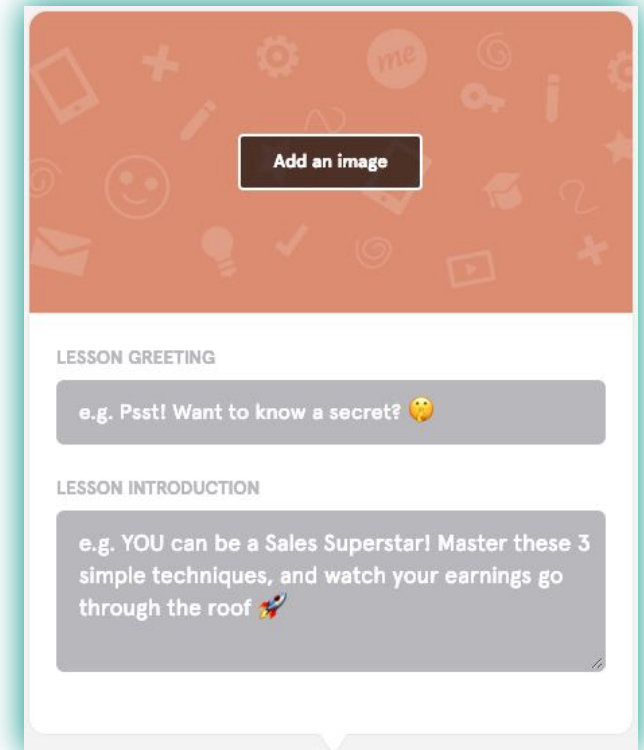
me

Add an image

LESSON GREETING

e.g. Psst! Want to know a secret? 🤫

LESSON INTRODUCTION

e.g. YOU can be a Sales Superstar! Master these 3 simple techniques, and watch your earnings go through the roof 🚀